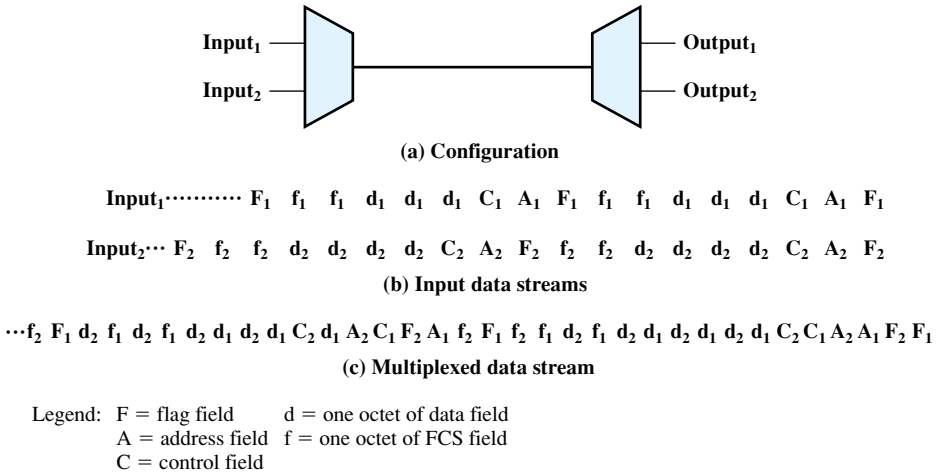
Input$_1$

Input$_2$

Output$_1$

Output$_2$

(a) Configuration

Input$_1$·········· F$_1$ f$_1$ f$_1$ d$_1$ d$_1$ d$_1$ C$_1$ A$_1$ F$_1$ f$_1$ f$_1$ d$_1$ d$_1$ d$_1$ C$_1$ A$_1$ F$_1$

Input$_2$··· F$_2$ f$_2$ f$_2$ d$_2$ d$_2$ d$_2$ d$_2$ C$_2$ A$_2$ F$_2$ f$_2$ f$_2$ d$_2$ d$_2$ d$_2$ C$_2$ A$_2$ F$_2$

(b) Input data streams

···f$_2$ F$_1$ d$_2$ f$_1$ d$_2$ f$_1$ d$_2$ d$_1$ d$_2$ d$_1$ C$_2$ d$_1$ A$_2$ C$_1$ F$_2$ A$_1$ f$_2$ F$_1$ f$_2$ f$_1$ d$_2$ f$_1$ d$_2$ d$_1$ d$_2$ d$_1$ d$_2$ d$_1$ C$_2$ C$_1$ A$_2$ A$_1$ F$_2$ F$_1$

(c) Multiplexed data stream

Legend: F = flag field d = one octet of data field
A = address field f = one octet of FCS field
C = control field